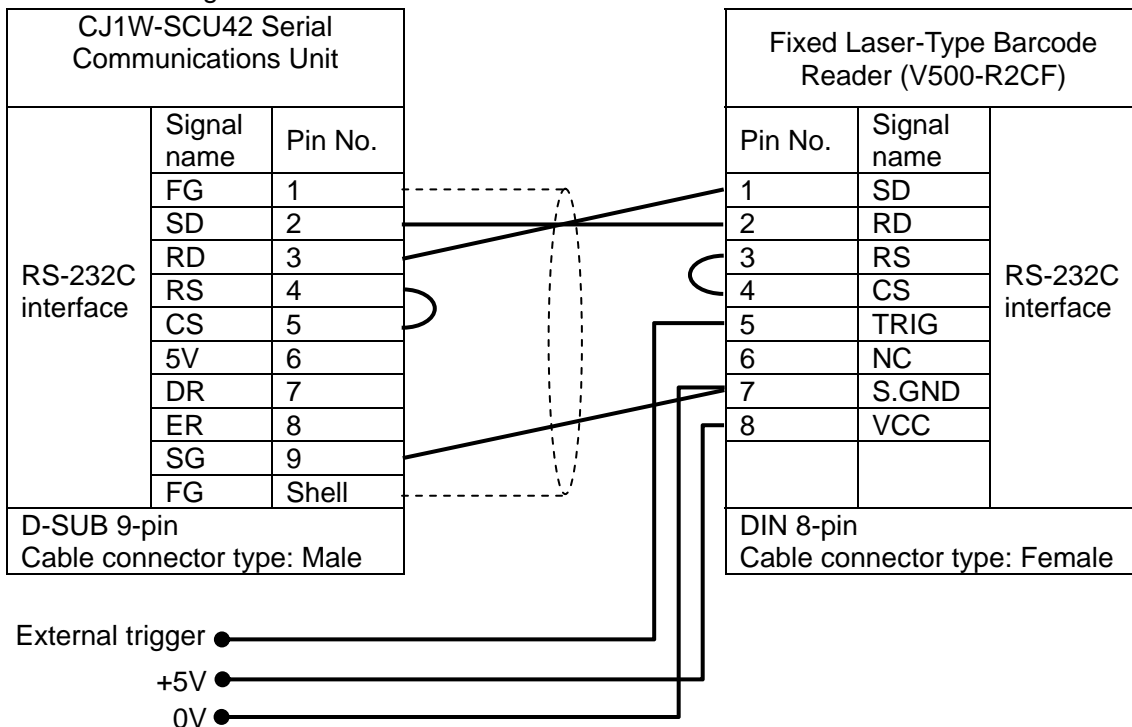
CJ1W-SCU42 Serial Communications Unit

| | Signal name | Pin No. |
|---|---|---|
| RS-232C interface | FG | 1 |
| | SD | 2 |
| | RD | 3 |
| | RS | 4 |
| | CS | 5 |
| | 5V | 6 |
| | DR | 7 |
| | ER | 8 |
| | SG | 9 |
| | FG | Shell |

D-SUB 9-pin
Cable connector type: Male

Fixed Laser-Type Barcode Reader (V500-R2CF)

| Pin No. | Signal name | |
|---|---|---|
| 1 | SD | RS-232C interface |
| 2 | RD | |
| 3 | RS | |
| 4 | CS | |
| 5 | TRIG | |
| 6 | NC | |
| 7 | S.GND | |
| 8 | VCC | |

DIN 8-pin
Cable connector type: Female

External trigger
+5V
0V